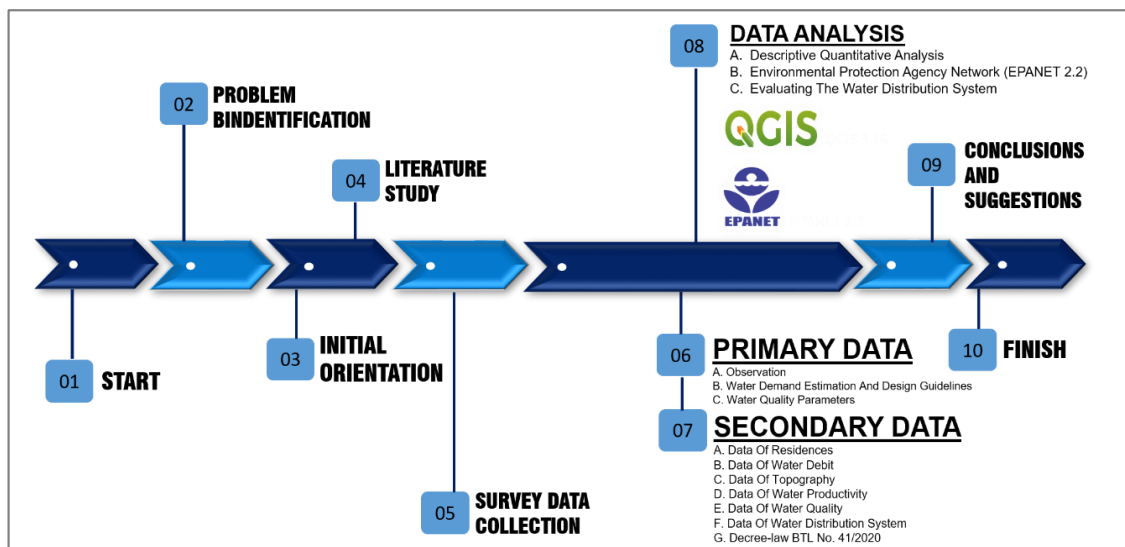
08 DATA ANALYSIS
A. Descriptive Quantitative Analysis
B. Environmental Protection Agency Network (EPANET 2.2)
C. Evaluating The Water Distribution System

QGIS

EPANET

02 PROBLEM BINDENTIFICATION

04 LITERATURE STUDY

09 CONCLUSIONS AND SUGGESTIONS

01 START

03 INITIAL ORIENTATION

05 SURVEY DATA COLLECTION

06 PRIMARY DATA
A. Observation
B. Water Demand Estimation And Design Guidelines
C. Water Quality Parameters

07 SECONDARY DATA
A. Data Of Residences
B. Data Of Water Debit
C. Data Of Topography
D. Data Of Water Productivity
E. Data Of Water Quality
F. Data Of Water Distribution System
G. Decree-law BTL No. 41/2020

10 FINISH